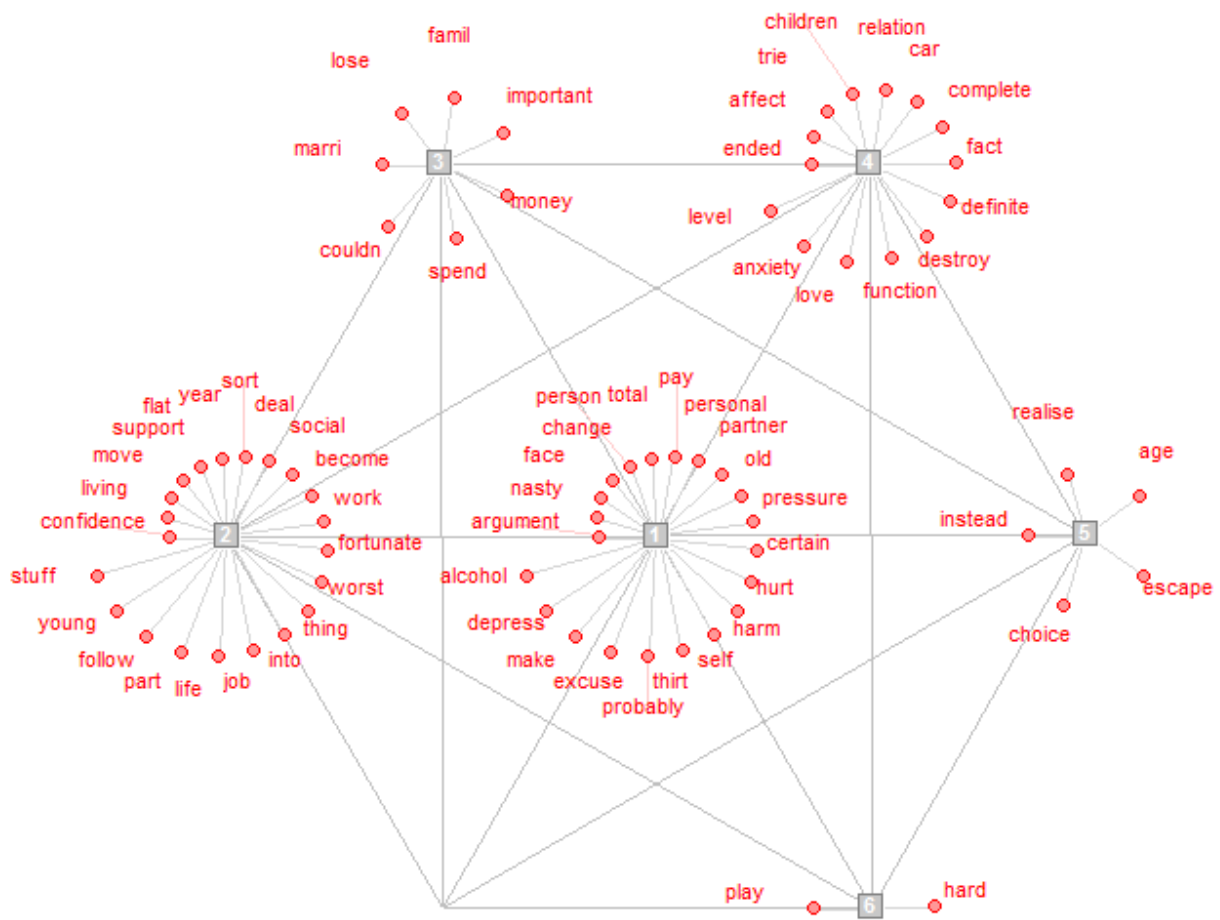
famil
lose
important
marri
3
money
couldn
spend

children
relation
car
trie
complete
affect
ended
4
fact
definite
level
destroy
anxiety
love
function

sort
year
flat
deal
support
social
move
become
living
work
confidence
2
fortunate
stuff
worst
young
thing
follow
into
part
life
job

pay
person total
personal
change
partner
face
old
nasty
pressure
argument
1
certain
alcohol
hurt
depress
harm
make
self
excuse
thirt
probably

realise
age
instead
5
escape
choice

play
6
hard